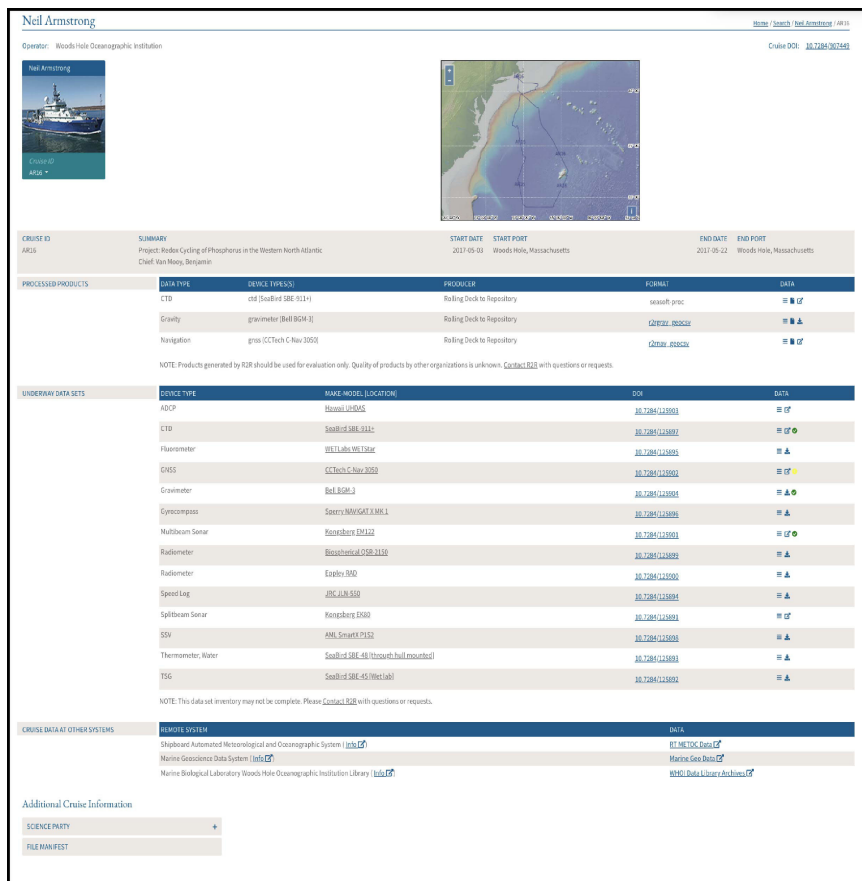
Neil Armstrong

Home / Search / Neil Armstrong / AR16

Operator: Woods Hole Oceanographic Institution

Cruise DOI: 10.7284/907449

Neil Armstrong

Cruise ID
AR16

| CRUISE ID | SUMMARY | START DATE | START PORT | END DATE | END PORT |
|---|---|---|---|---|---|
| AR16 | Project: Redox Cycling of Phosphorus in the Western North Atlantic<br>Chief: Van Mooy, Benjamin | 2017-05-03 | Woods Hole, Massachusetts | 2017-05-22 | Woods Hole, Massachusetts |

PROCESSED PRODUCTS

| DATA TYPE | DEVICE TYPE(S) | PRODUCER | FORMAT | DATA |
|---|---|---|---|---|
| CTD | ctd (SeaBird SBE-911+) | Rolling Deck to Repository | seasoft-proc | |
| Gravity | gravimeter (Bell BGM-3) | Rolling Deck to Repository | r2rgrav_geocsv | |
| Navigation | gnss (CCTech C-Nav 3050) | Rolling Deck to Repository | r2rnav_geocsv | |

NOTE: Products generated by R2R should be used for evaluation only. Quality of products by other organizations is unknown. Contact R2R with questions or requests.

UNDERWAY DATA SETS

| DEVICE TYPE | MAKE-MODEL (LOCATION) | DOI | DATA |
|---|---|---|---|
| ADCP | Hawaii UHDAS | 10.7284/125903 | |
| CTD | SeaBird SBE-911+ | 10.7284/125897 | |
| Fluorometer | WETLabs WETStar | 10.7284/125895 | |
| GNSS | CCTech C-Nav 3050 | 10.7284/125902 | |
| Gravimeter | Bell BGM-3 | 10.7284/125904 | |
| Gyrocompass | Sperry NAVIGAT X MK 1 | 10.7284/125896 | |
| Multibeam Sonar | Kongsberg EM122 | 10.7284/125901 | |
| Radiometer | Biospherical QSR-2150 | 10.7284/125899 | |
| Radiometer | Eppley RAD | 10.7284/125900 | |
| Speed Log | JRC JLN-550 | 10.7284/125894 | |
| Splitbeam Sonar | Kongsberg EK80 | 10.7284/125891 | |
| SSV | AML SmartX P152 | 10.7284/125898 | |
| Thermometer, Water | SeaBird SBE-48 (through hull mounted) | 10.7284/125893 | |
| TSG | SeaBird SBE-45 (Wet lab) | 10.7284/125892 | |

NOTE: This data set inventory may not be complete. Please Contact R2R with questions or requests.

CRUISE DATA AT OTHER SYSTEMS

| REMOTE SYSTEM | DATA |
|---|---|
| Shipboard Automated Meteorological and Oceanographic System (Info) | RT METOC Data |
| Marine Geoscience Data System (Info) | Marine Geo Data |
| Marine Biological Laboratory Woods Hole Oceanographic Institution Library (Info) | WHOI Data Library Archives |

Additional Cruise Information

SCIENCE PARTY +

FILE MANIFEST